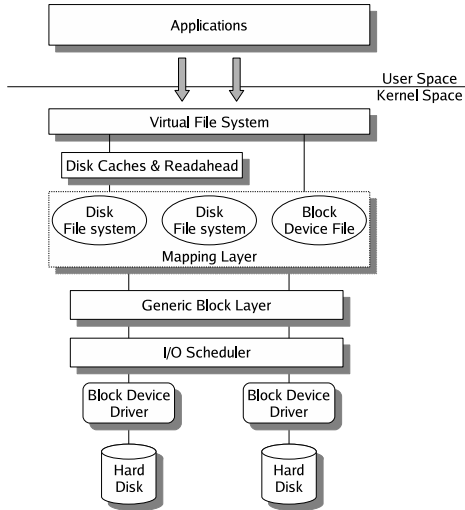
Applications

User Space

Kernel Space

Virtual File System

Disk Caches & Readahead

Disk File system

Disk File system

Block Device File

Mapping Layer

Generic Block Layer

I/O Scheduler

Block Device Driver

Block Device Driver

Hard Disk

Hard Disk